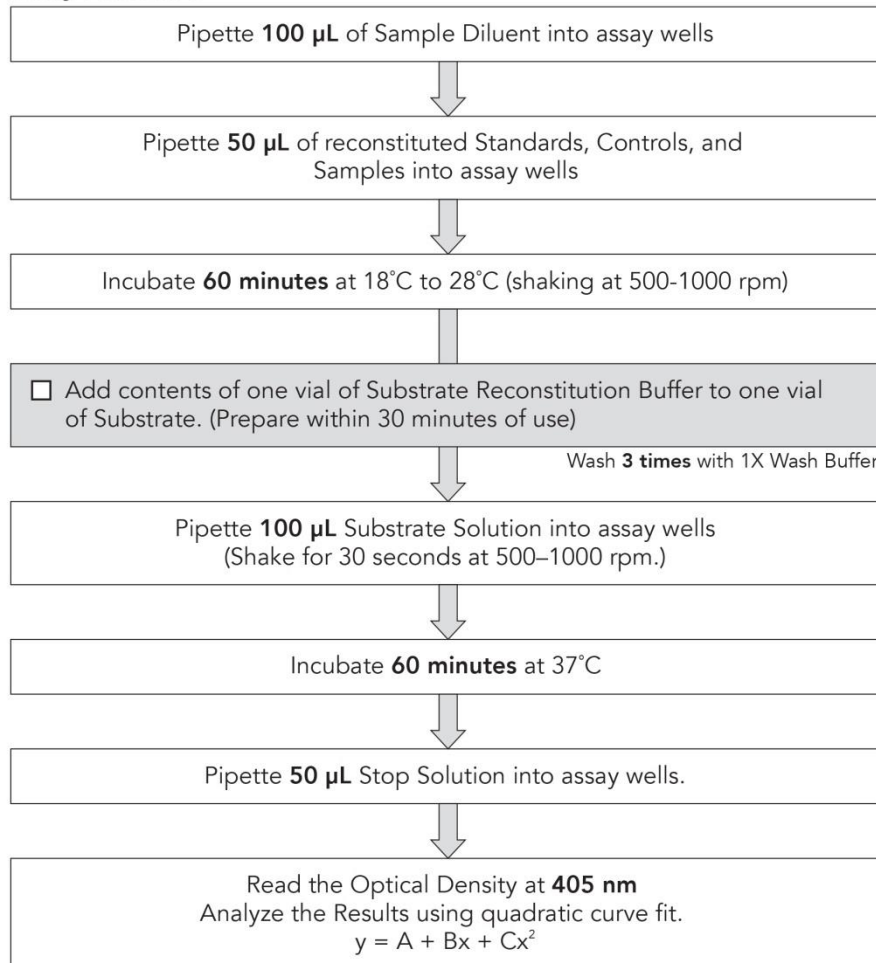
Pipette **100 µL** of Sample Diluent into assay wells

Pipette **50 µL** of reconstituted Standards, Controls, and Samples into assay wells

Incubate **60 minutes** at 18°C to 28°C (shaking at 500-1000 rpm)

☐ Add contents of one vial of Substrate Reconstitution Buffer to one vial of Substrate. (Prepare within 30 minutes of use)

Wash **3 times** with 1X Wash Buffer

Pipette **100 µL** Substrate Solution into assay wells (Shake for 30 seconds at 500–1000 rpm.)

Incubate **60 minutes** at 37°C

Pipette **50 µL** Stop Solution into assay wells.

Read the Optical Density at **405 nm**
Analyze the Results using quadratic curve fit.
$y = A + Bx + Cx^2$